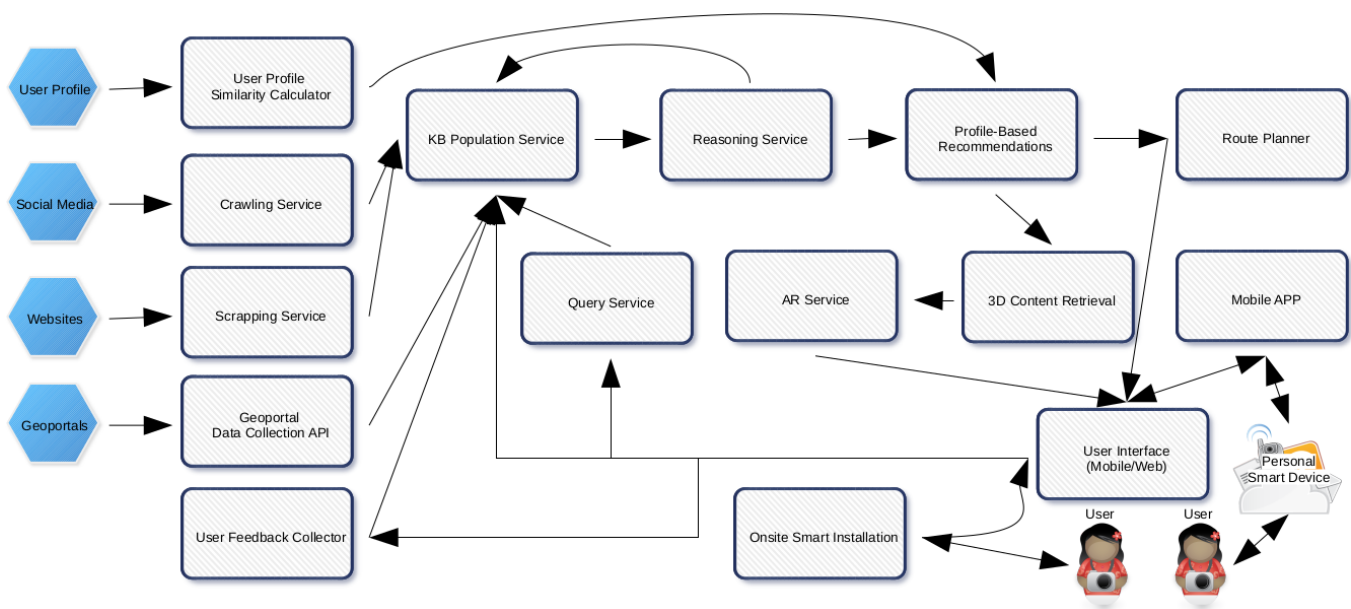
User Profile

Social Media

Websites

Geoportals

User Profile Similarity Calculator

Crawling Service

Scrapping Service

Geoportal Data Collection API

User Feedback Collector

KB Population Service

Reasoning Service

Profile-Based Recommendations

Route Planner

Query Service

AR Service

3D Content Retrieval

Mobile APP

User Interface (Mobile/Web)

Personal Smart Device

Onsite Smart Installation

User

User